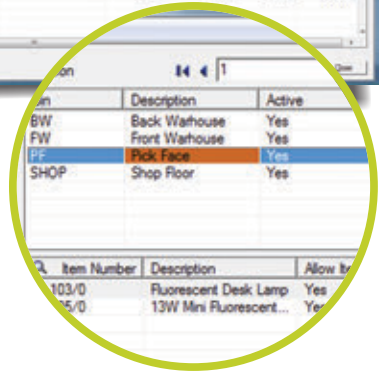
on

1

| on | Description | Active |
|---|---|---|
| BW | Back Warhouse | Yes |
| FW | Front Warhouse | Yes |
| PF | Pick Face | Yes |
| SHOP | Shop Floor | Yes |

| Item Number | Description | Allow It |
|---|---|---|
| 103/0 | Fluorescent Desk Lamp | Yes |
| 05/0 | 13W Mini Fluorescent... | Yes |